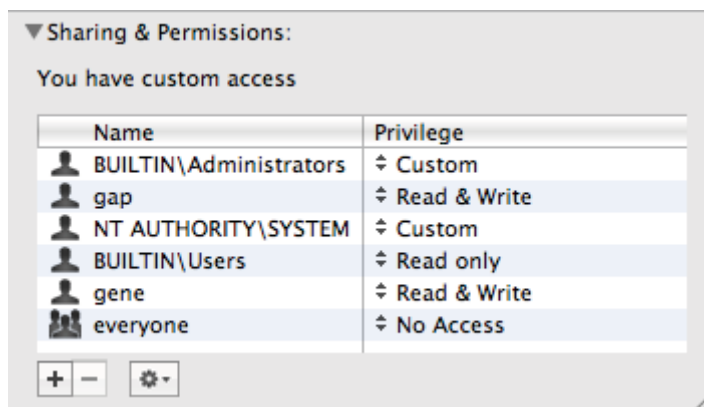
▼Sharing & Permissions:

You have custom access

| Name | Privilege |
|---|---|
| BUILTIN\Administrators | ≑ Custom |
| gap | ≑ Read & Write |
| NT AUTHORITY\SYSTEM | ≑ Custom |
| BUILTIN\Users | ≑ Read only |
| gene | ≑ Read & Write |
| everyone | ≑ No Access |

+ −